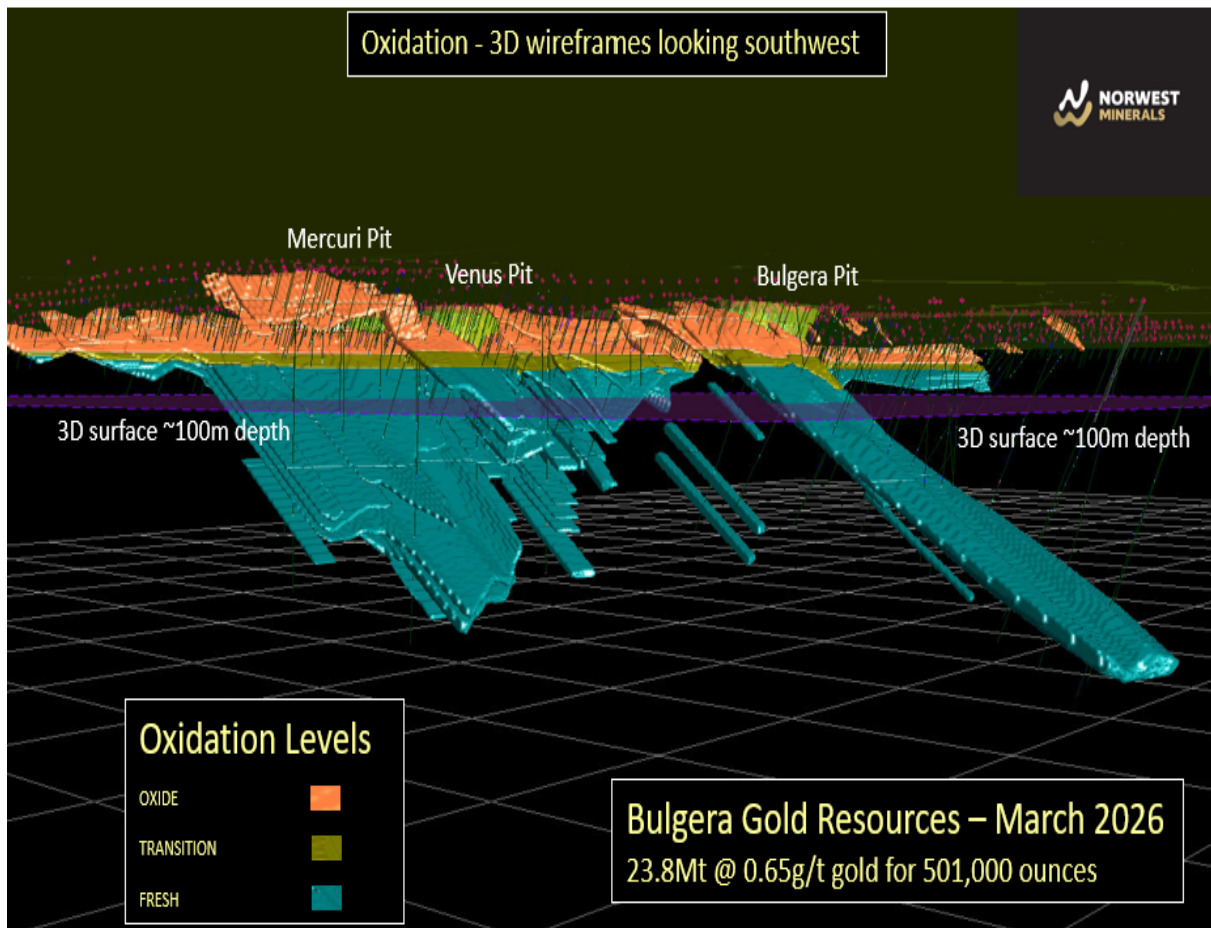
Oxidation - 3D wireframes looking southwest

NORWEST MINERALS

Mercuri Pit

Venus Pit

Bulgera Pit

3D surface ~100m depth

3D surface ~100m depth

Oxidation Levels

OXIDE

TRANSITION

FRESH

Bulgera Gold Resources – March 2026

23.8Mt @ 0.65g/t gold for 501,000 ounces